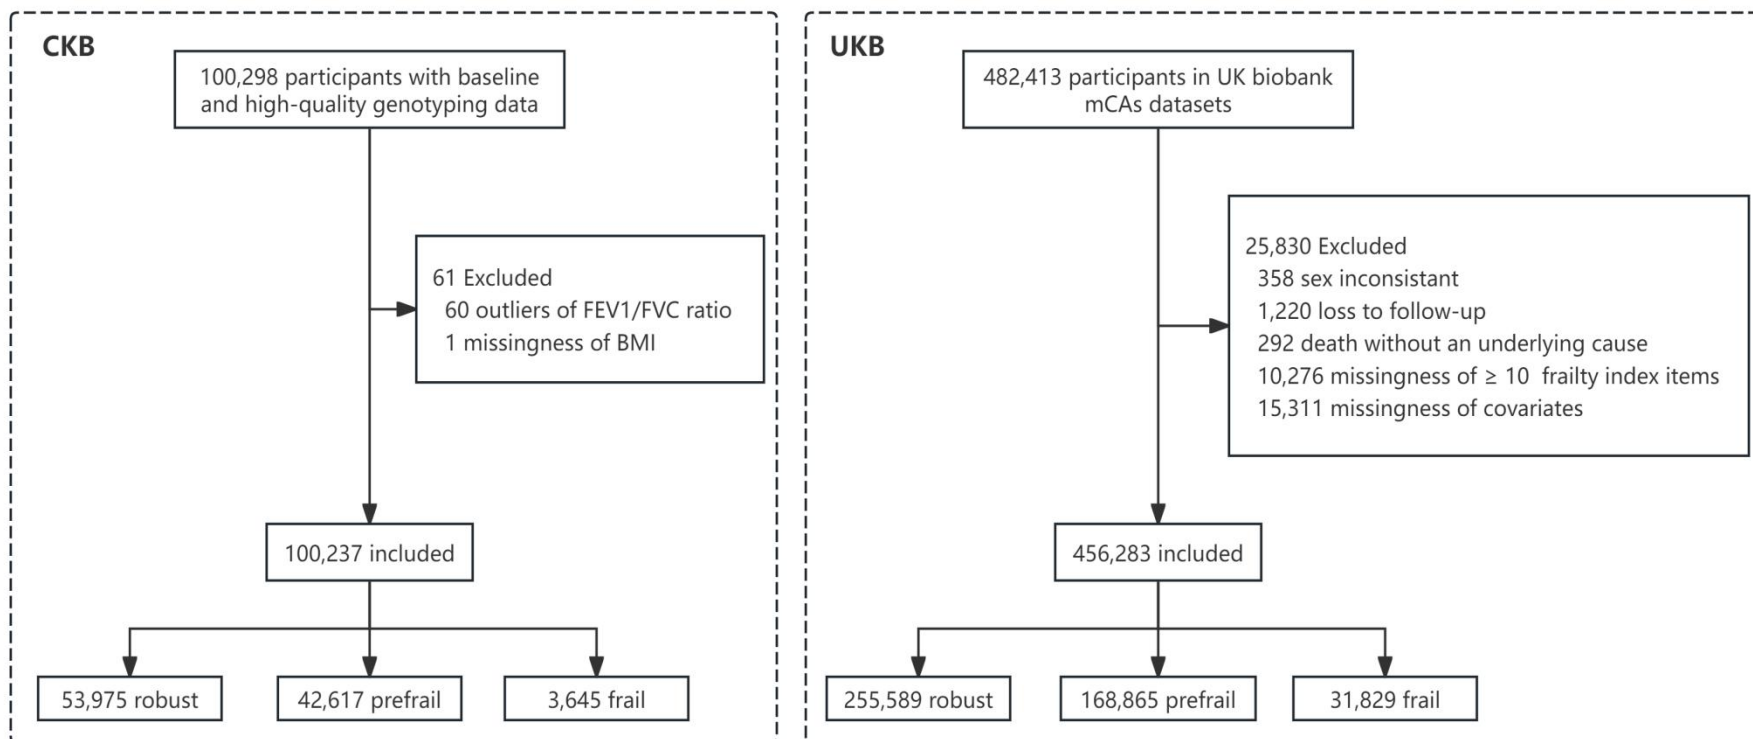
CKB

100,298 participants with baseline and high-quality genotyping data

61 Excluded
60 outliers of FEV1/FVC ratio
1 missingness of BMI

100,237 included

53,975 robust

42,617 prefrail

3,645 frail

UKB

482,413 participants in UK biobank mCAs datasets

25,830 Excluded
358 sex inconsistant
1,220 loss to follow-up
292 death without an underlying cause
10,276 missingness of ≥ 10 frailty index items
15,311 missingness of covariates

456,283 included

255,589 robust

168,865 prefrail

31,829 frail